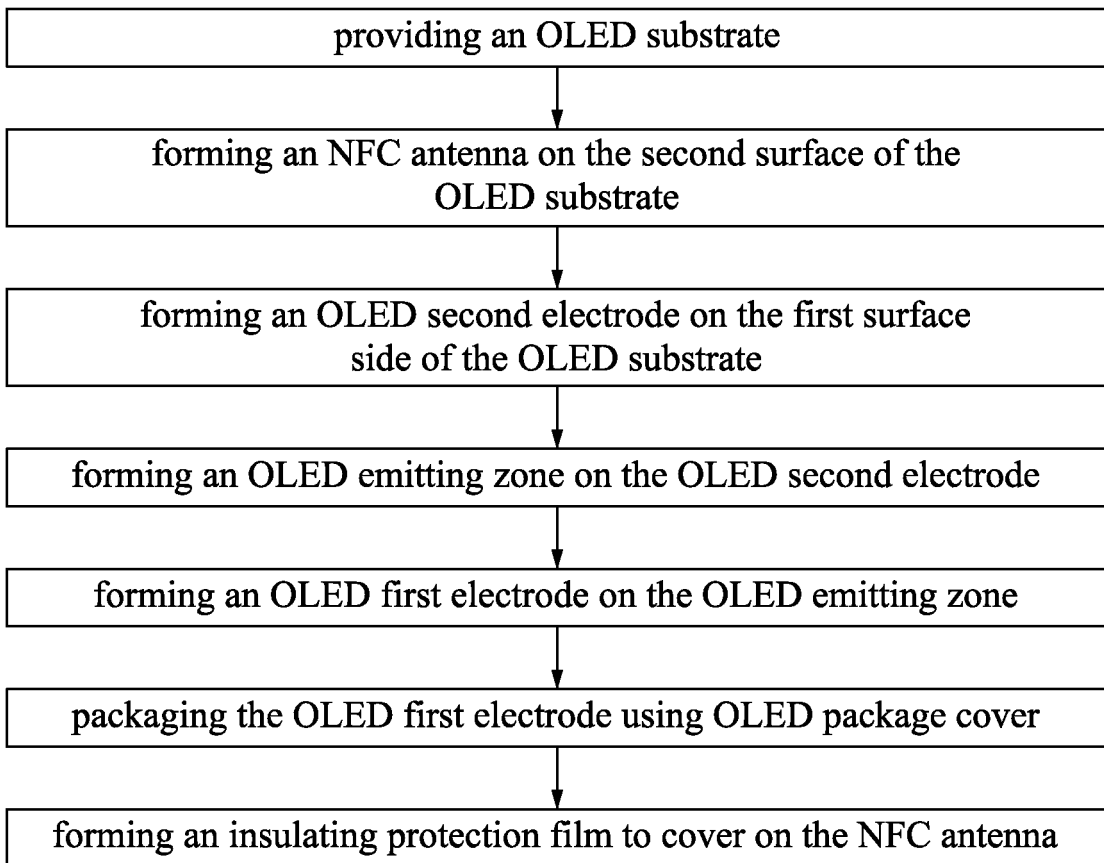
providing an OLED substrate

forming an NFC antenna on the second surface of the OLED substrate

forming an OLED second electrode on the first surface side of the OLED substrate

forming an OLED emitting zone on the OLED second electrode

forming an OLED first electrode on the OLED emitting zone

packaging the OLED first electrode using OLED package cover

forming an insulating protection film to cover on the NFC antenna